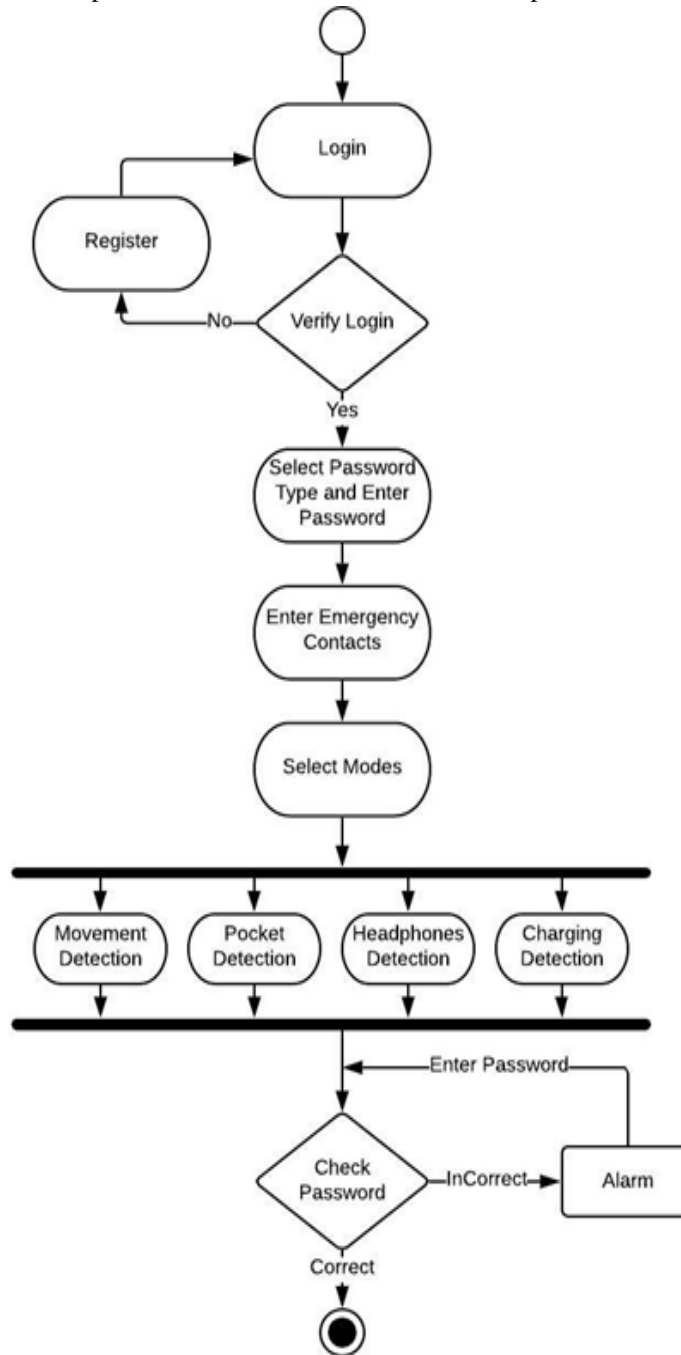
Login

Register

No

Verify Login

Yes

Select Password Type and Enter Password

Enter Emergency Contacts

Select Modes

Movement Detection

Pocket Detection

Headphones Detection

Charging Detection

Enter Password

Check Password

InCorrect

Alarm

Correct